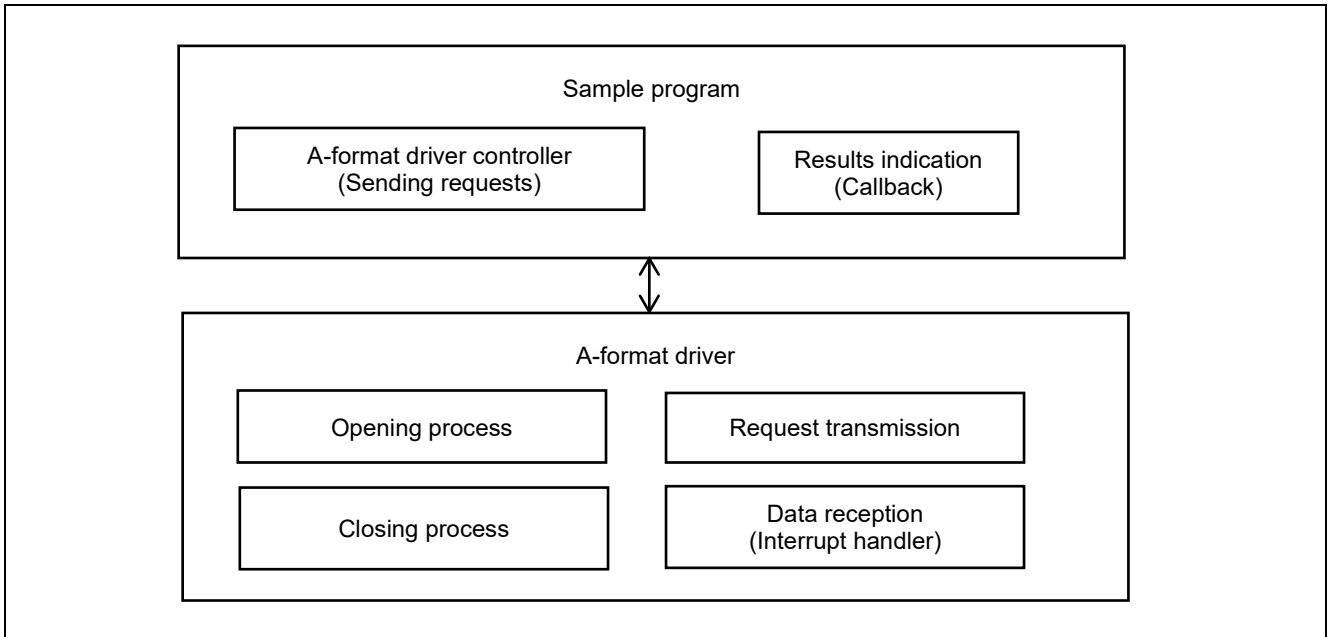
Sample program

A-format driver controller
(Sending requests)

Results indication
(Callback)

A-format driver

Opening process

Request transmission

Closing process

Data reception
(Interrupt handler)